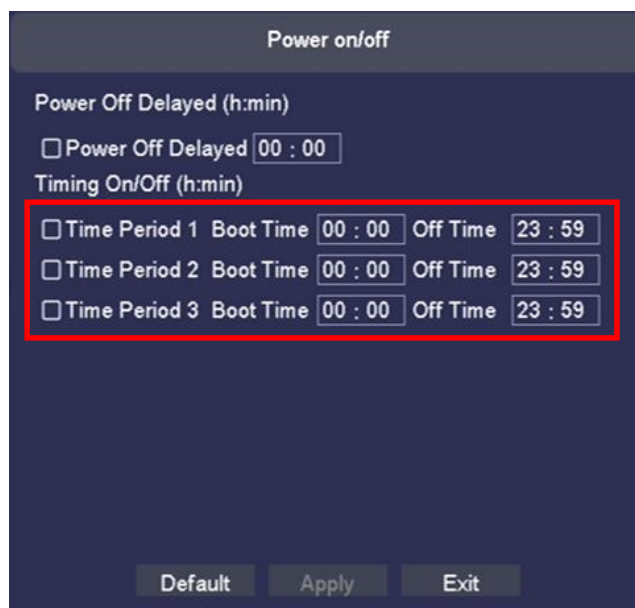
Power on/off

Power Off Delayed (h:min)

☐ Power Off Delayed 00 : 00

Timing On/Off (h:min)

☐ Time Period 1 Boot Time 00 : 00 Off Time 23 : 59

☐ Time Period 2 Boot Time 00 : 00 Off Time 23 : 59

☐ Time Period 3 Boot Time 00 : 00 Off Time 23 : 59

Default Apply Exit